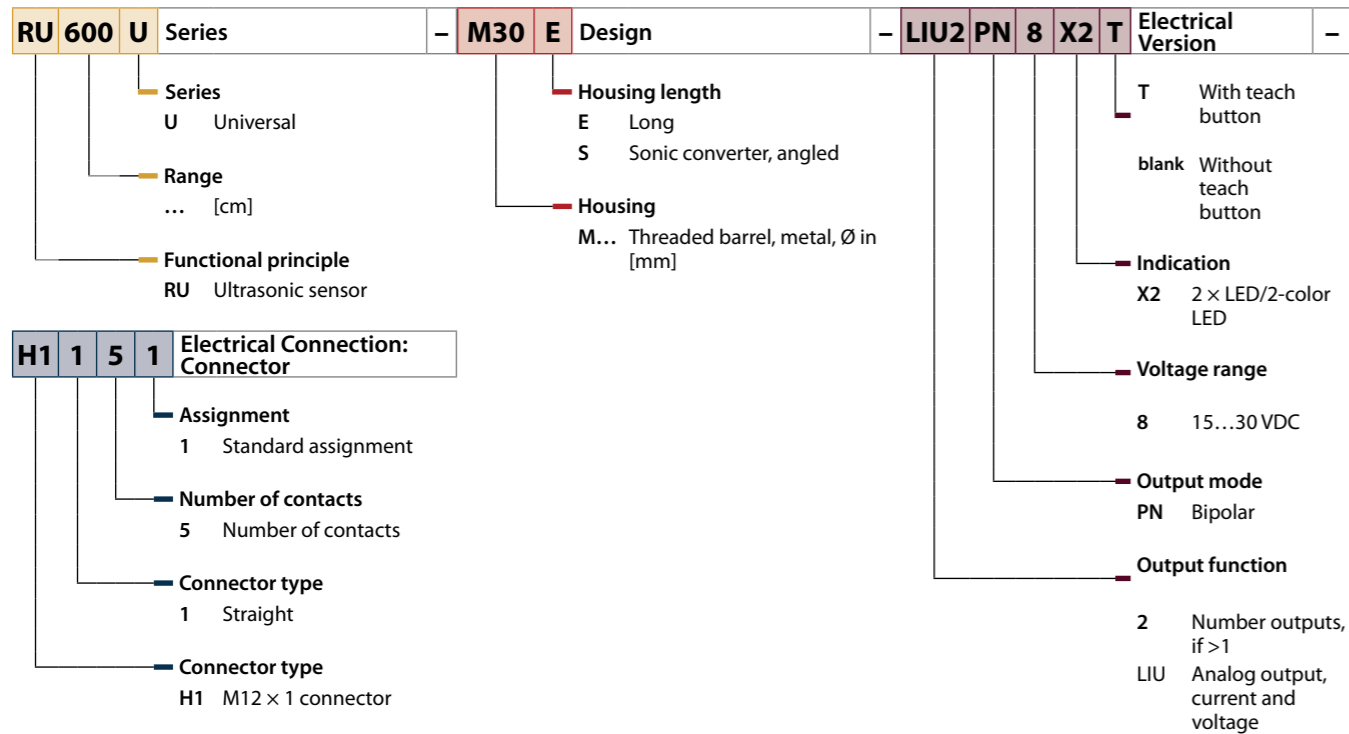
RU 600 U Series – M30 E Design – LIU2 PN 8 X2 T Electrical Version –

Series
U Universal

Range
… [cm]

Functional principle
RU Ultrasonic sensor

Housing length
E Long
S Sonic converter, angled

Housing
M… Threaded barrel, metal, Ø in [mm]

T With teach button

blank Without teach button

Indication
X2 2 × LED/2-color LED

Voltage range
8 15…30 VDC

Output mode
PN Bipolar

Output function
2 Number outputs, if >1
LIU Analog output, current and voltage

H1 1 5 1 Electrical Connection: Connector

Assignment
1 Standard assignment

Number of contacts
5 Number of contacts

Connector type
1 Straight

Connector type
H1 M12 × 1 connector